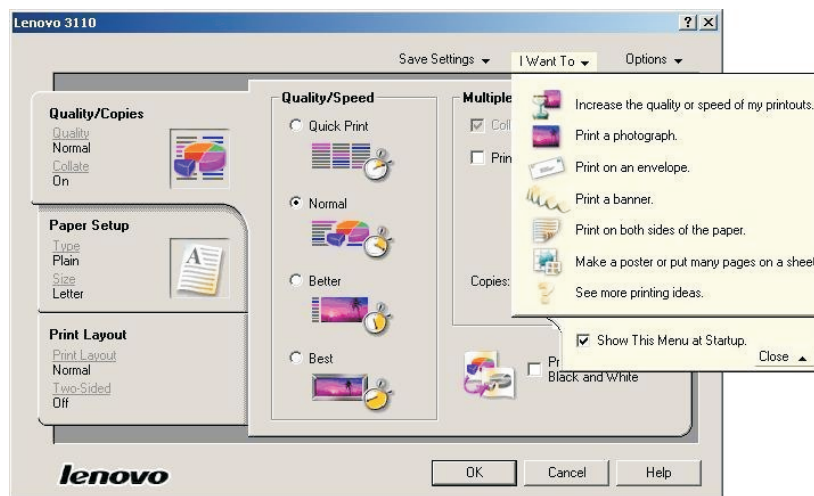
Lenovo 3110

?

×

Save Settings ▾

I Want To ▾

Options ▾

Quality/Copies

Quality

Normal

Collate

On

Paper Setup

Type

Plain

Size

Letter

Print Layout

Print Layout

Normal

Two-Sided

Off

Quality/Speed

Quick Print

Normal

Better

Best

Multiple

Coll

Prin

Copies:

Pr

Black and White

Increase the quality or speed of my printouts.

Print a photograph.

Print on an envelope.

Print a banner.

Print on both sides of the paper.

Make a poster or put many pages on a sheet

See more printing ideas.

Show This Menu at Startup.

Close ▴

lenovo

OK

Cancel

Help